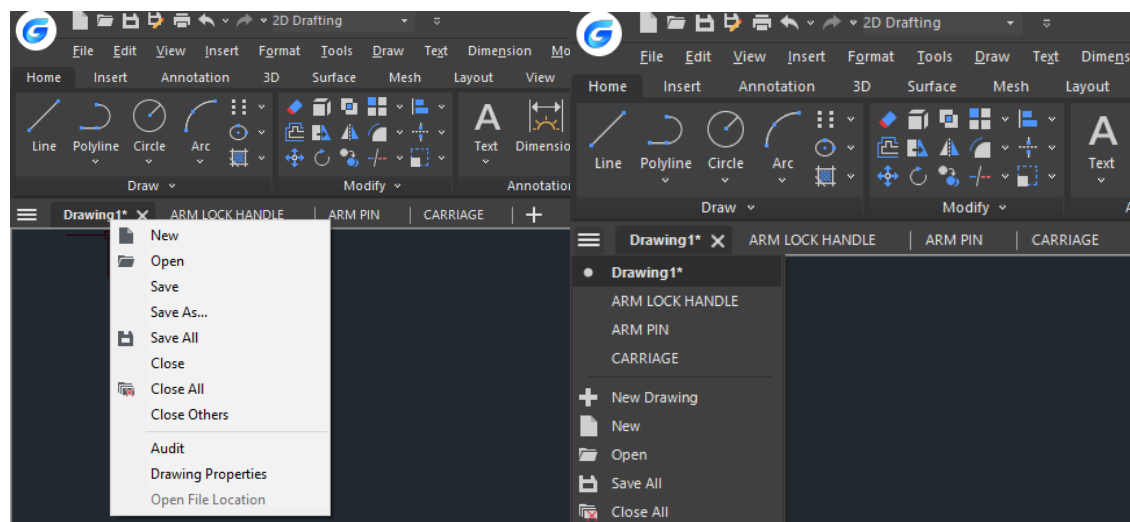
2D Drafting

File Edit View Insert Format Tools Draw Text Dimension Mo

Home Insert Annotation 3D Surface Mesh Layout View

Line Polyline Circle Arc

Draw

Modify

Text Dimensio

Annotation

Drawing1* ARM LOCK HANDLE ARM PIN CARRIAGE +

New
Open
Save
Save As...
Save All
Close
Close All
Close Others
Audit
Drawing Properties
Open File Location

2D Drafting

File Edit View Insert Format Tools Draw Text Dimens

Home Insert Annotation 3D Surface Mesh Layout

Line Polyline Circle Arc

Text

Draw

Modify

Drawing1* ARM LOCK HANDLE ARM PIN CARRIAGE

Drawing1*
ARM LOCK HANDLE
ARM PIN
CARRIAGE
New Drawing
New
Open
Save All
Close All